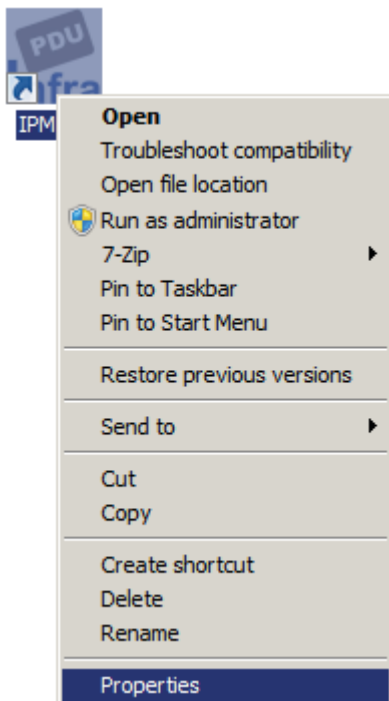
PDU
fra
IPM
Open
Troubleshoot compatibility
Open file location
Run as administrator
7-Zip
Pin to Taskbar
Pin to Start Menu
Restore previous versions
Send to
Cut
Copy
Create shortcut
Delete
Rename
Properties